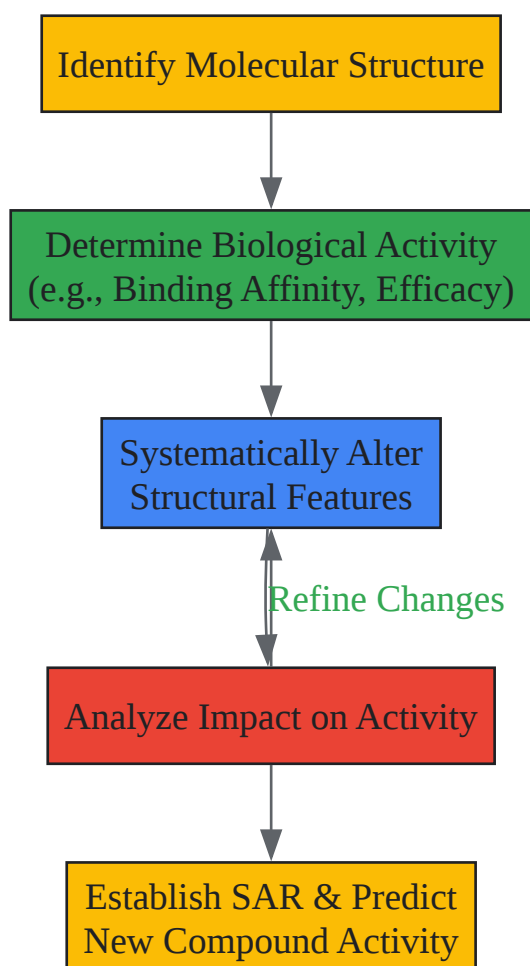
Identify Molecular Structure

Determine Biological Activity (e.g., Binding Affinity, Efficacy)

Systematically Alter Structural Features

Refine Changes

Analyze Impact on Activity

Establish SAR & Predict New Compound Activity